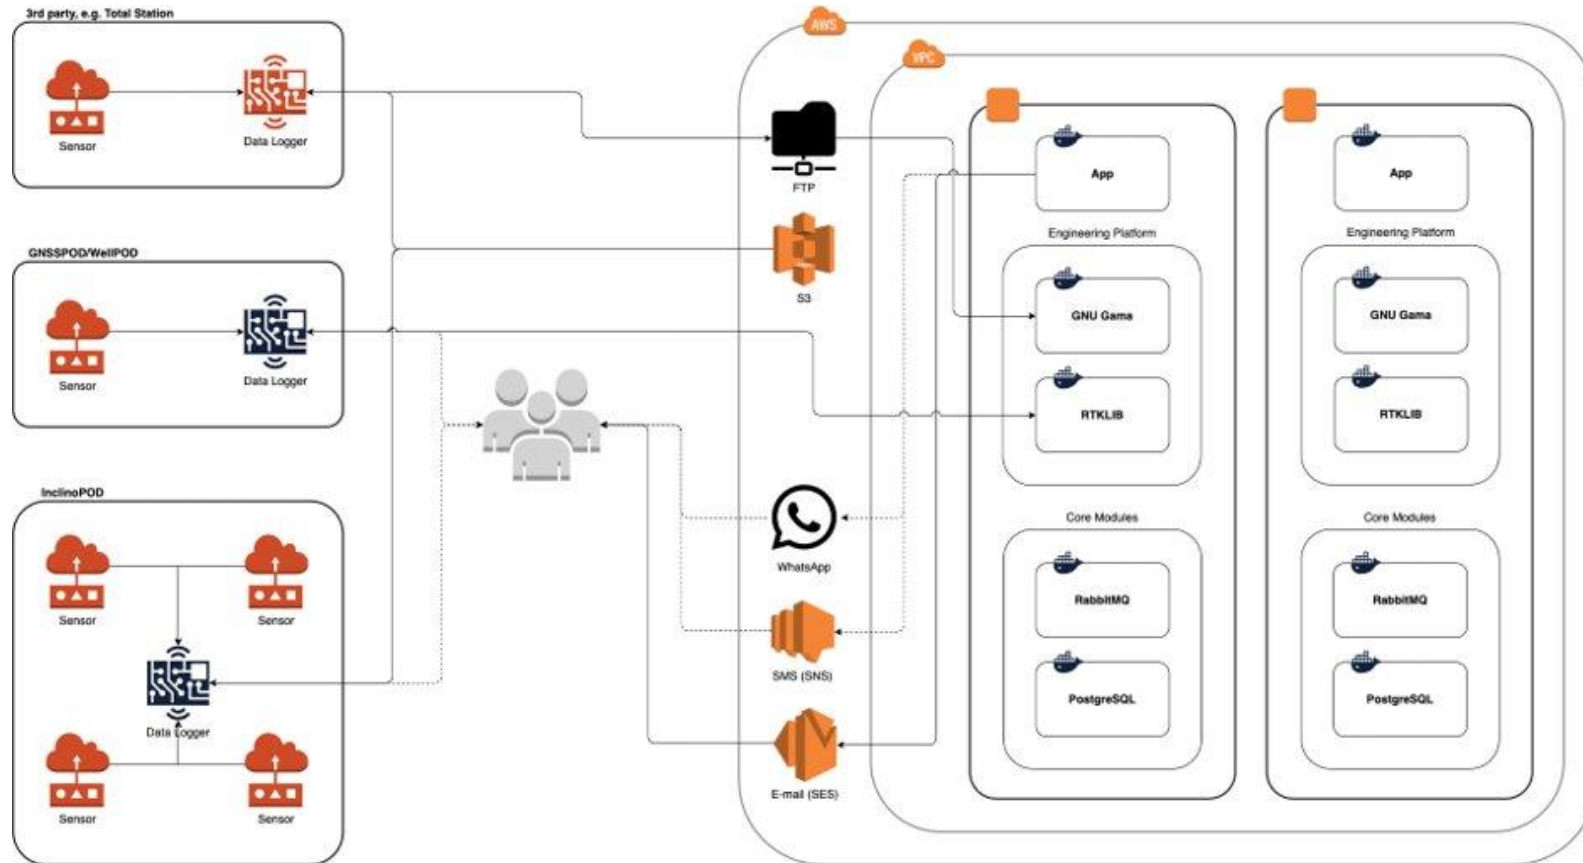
3rd party, e.g. Total Station

Sensor

Data Logger

GNSSPOD/WellPOD

Sensor

Data Logger

InclinoPOD

Sensor

Sensor

Data Logger

Sensor

Sensor

AWS

VPC

FTP

S3

WhatsApp

SMS (SNS)

E-mail (SES)

App

Engineering Platform

GNU Gama

RTKLIB

Core Modules

RabbitMQ

PostgreSQL

App

Engineering Platform

GNU Gama

RTKLIB

Core Modules

RabbitMQ

PostgreSQL